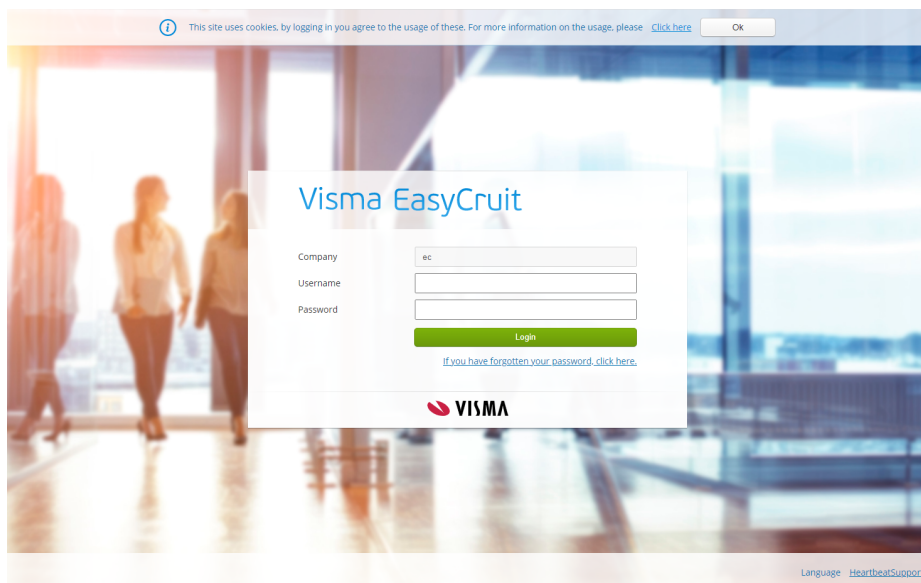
This site uses cookies, by logging in you agree to the usage of these. For more information on the usage, please Click here Ok

Visma EasyCruit

Company ec
Username
Password

Login

If you have forgotten your password, click here.

VISMA

Language HeartbeatSuppor